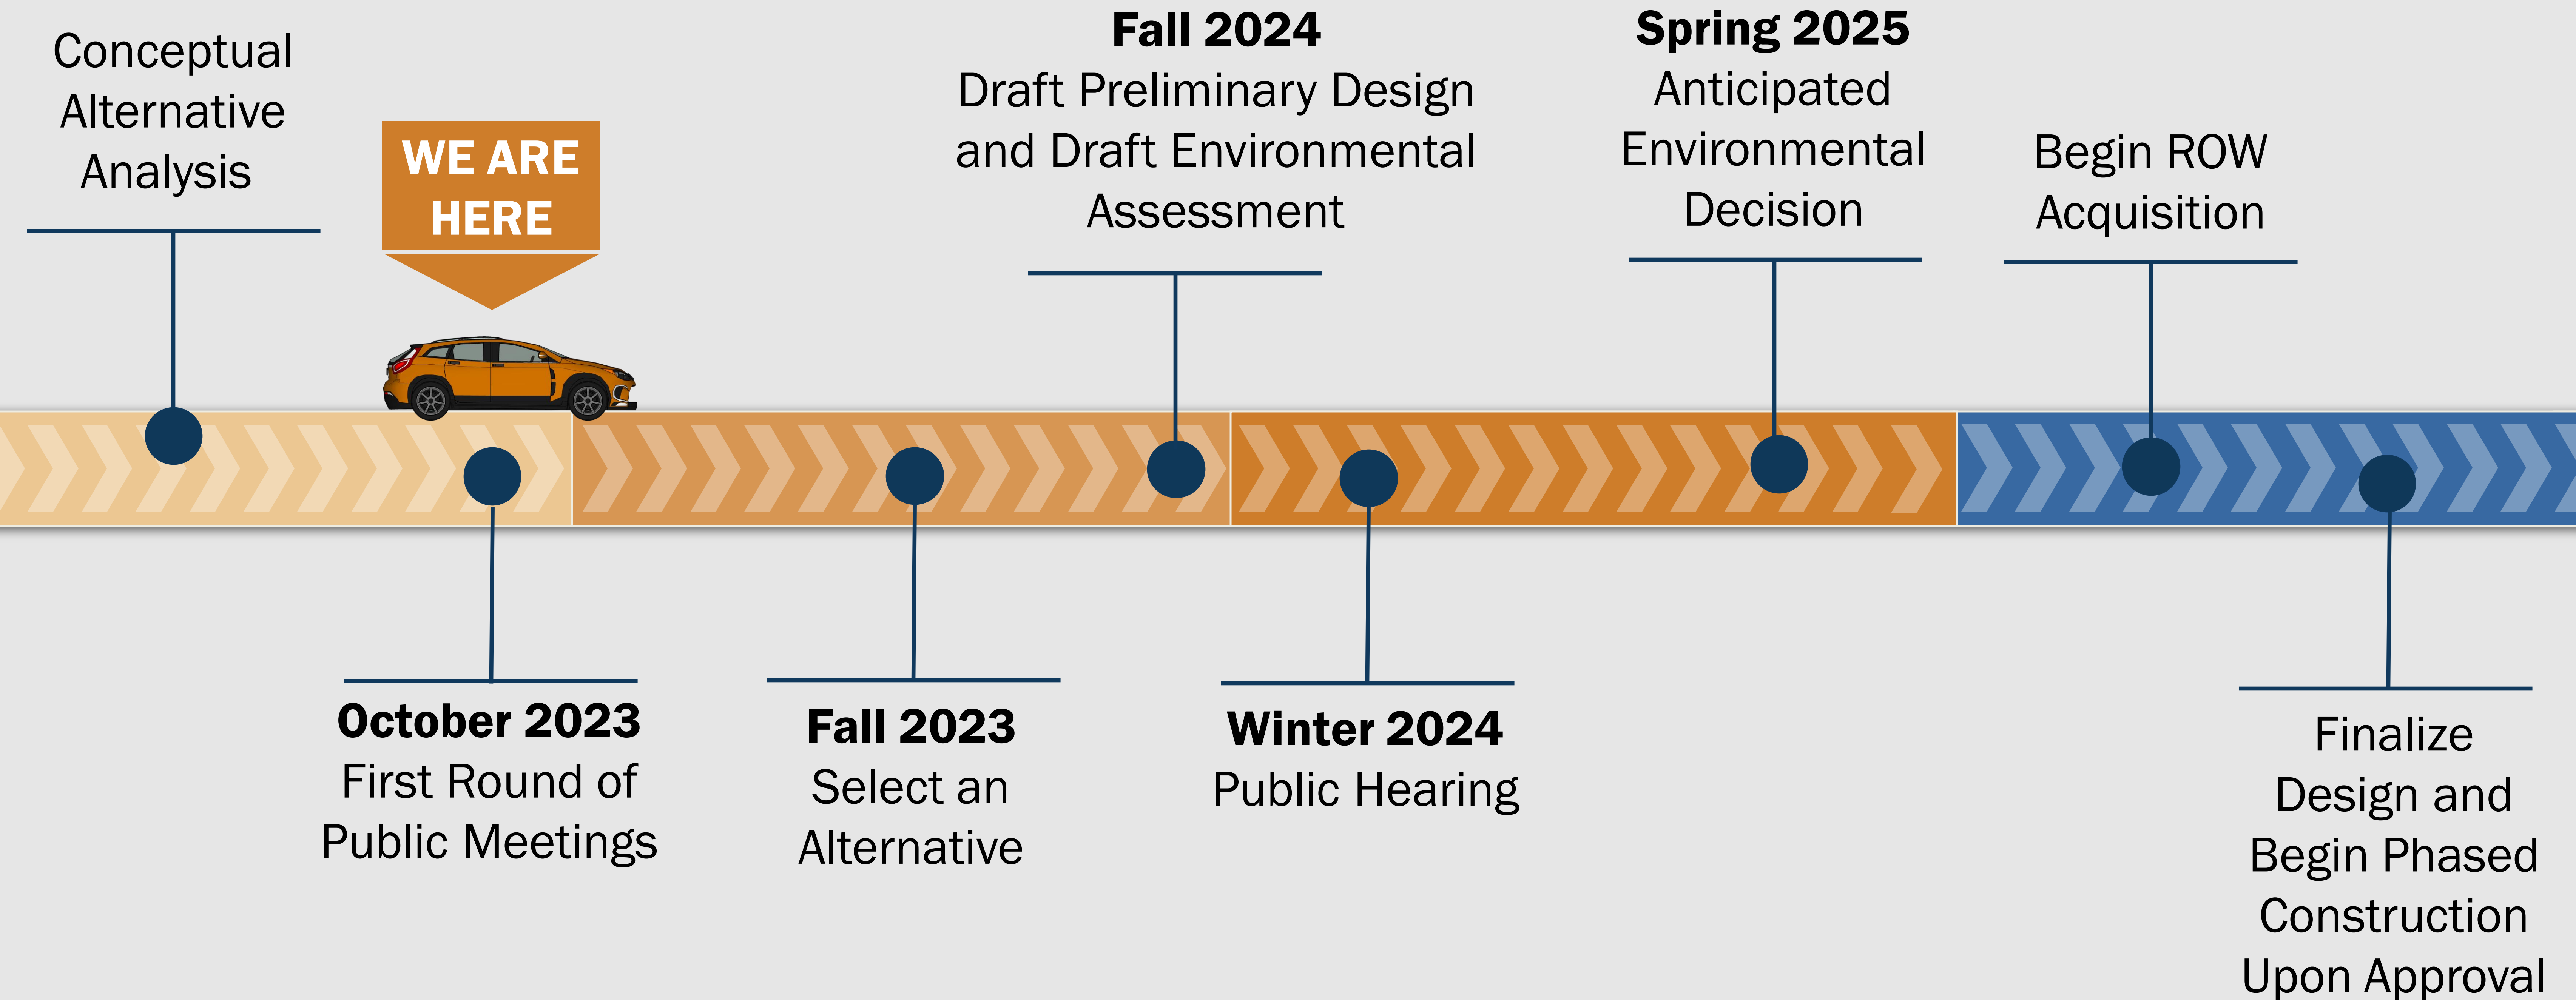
Conceptual Alternative Analysis

WE ARE HERE

October 2023
First Round of Public Meetings

Fall 2023
Select an Alternative

Fall 2024
Draft Preliminary Design and Draft Environmental Assessment

Winter 2024
Public Hearing

Spring 2025
Anticipated Environmental Decision

Begin ROW Acquisition

Finalize Design and Begin Phased Construction Upon Approval